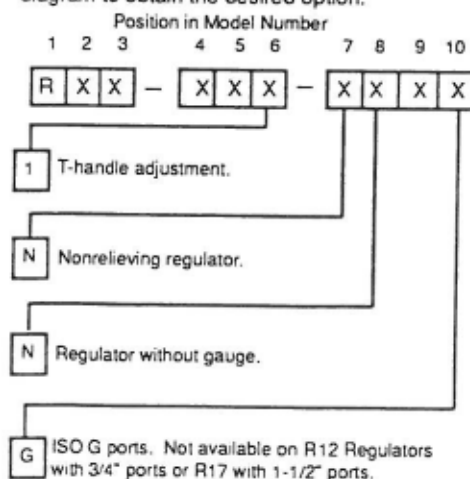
diagram to obtain the desired option.

Position in Model Number

1 2 3 4 5 6 7 8 9 10

R X X — X X X — X X X X

1 T-handle adjustment.

N Nonrelieving regulator.

N Regulator without gauge.

G ISO G ports. Not available on R12 Regulators with 3/4" ports or R17 with 1-1/2" ports.